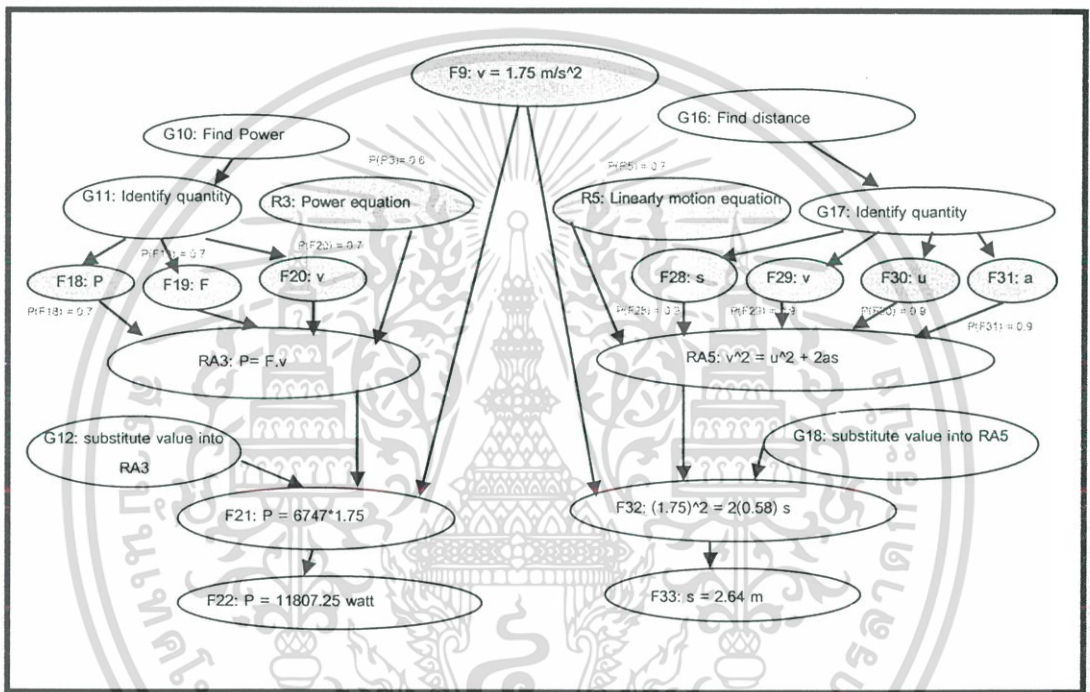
F9: v = 1.75 m/s^2

G10: Find Power

G16: Find distance

P(R3) = 0.6

P(R5) = 0.7

G11: Identify quantity

R3: Power equation

R5: Linearly motion equation

G17: Identify quantity

P(F19) = 0.7

P(F20) = 0.7

F18: P

F19: F

F20: v

F28: s

F29: v

F30: u

F31: a

P(F18) = 0.7

P(F28) = 0.9

P(F29) = 0.9

P(F30) = 0.9

P(F31) = 0.9

RA3: P= F.v

RA5: v^2 = u^2 + 2as

G12: substitute value into RA3

G18: substitute value into RA5

F21: P = 6747*1.75

F32: (1.75)^2 = 2(0.58) s

F22: P = 11807.25 watt

F33: s = 2.64 m